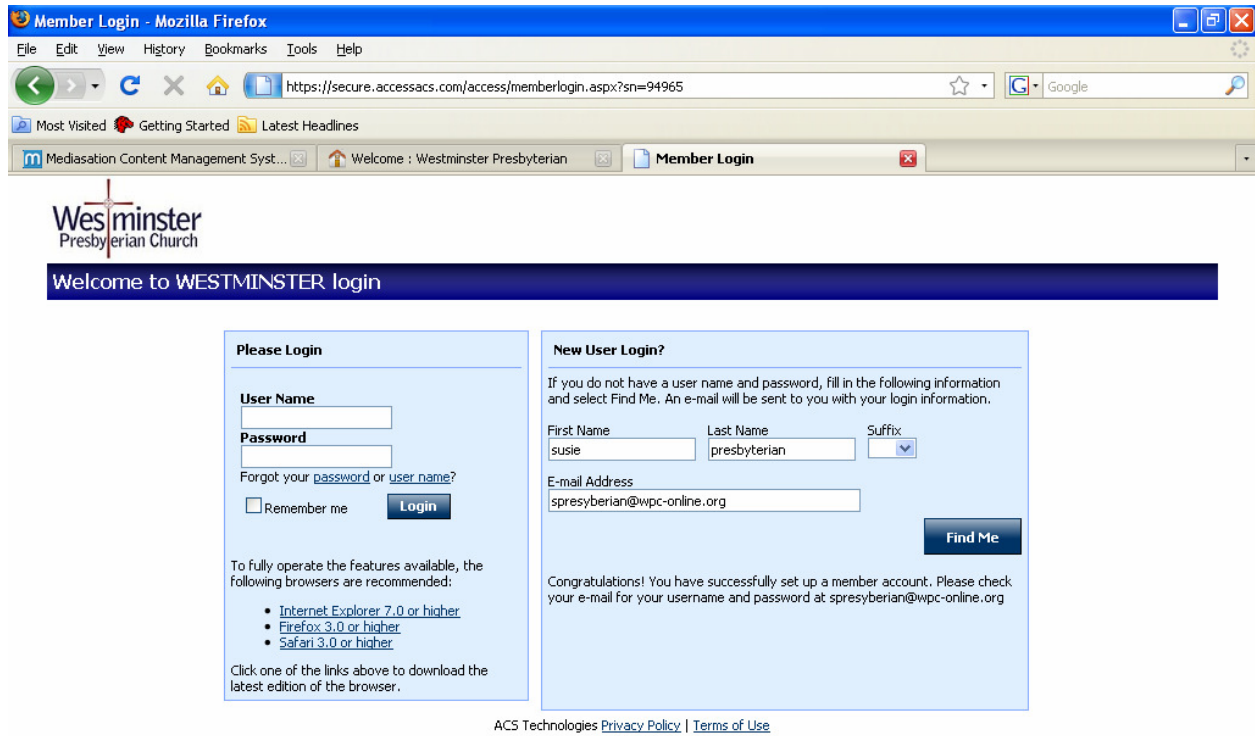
Member Login - Mozilla Firefox

File Edit View History Bookmarks Tools Help

https://secure.accessacs.com/access/memberlogin.aspx?sn=94965

Google

Most Visited Getting Started Latest Headlines

Mediasation Content Management Syst... Welcome : Westminster Presbyterian Member Login

Westminster Presbyterian Church

Welcome to WESTMINSTER login

Please Login

User Name

Password

Forgot your password or user name?

Remember me Login

To fully operate the features available, the following browsers are recommended:

- Internet Explorer 7.0 or higher
- Firefox 3.0 or higher
- Safari 3.0 or higher

Click one of the links above to download the latest edition of the browser.

New User Login?

If you do not have a user name and password, fill in the following information and select Find Me. An e-mail will be sent to you with your login information.

First Name Last Name Suffix

susie presbyterian

E-mail Address

spresyberian@wpc-online.org

Find Me

Congratulations! You have successfully set up a member account. Please check your e-mail for your username and password at spresyberian@wpc-online.org

ACS Technologies Privacy Policy | Terms of Use